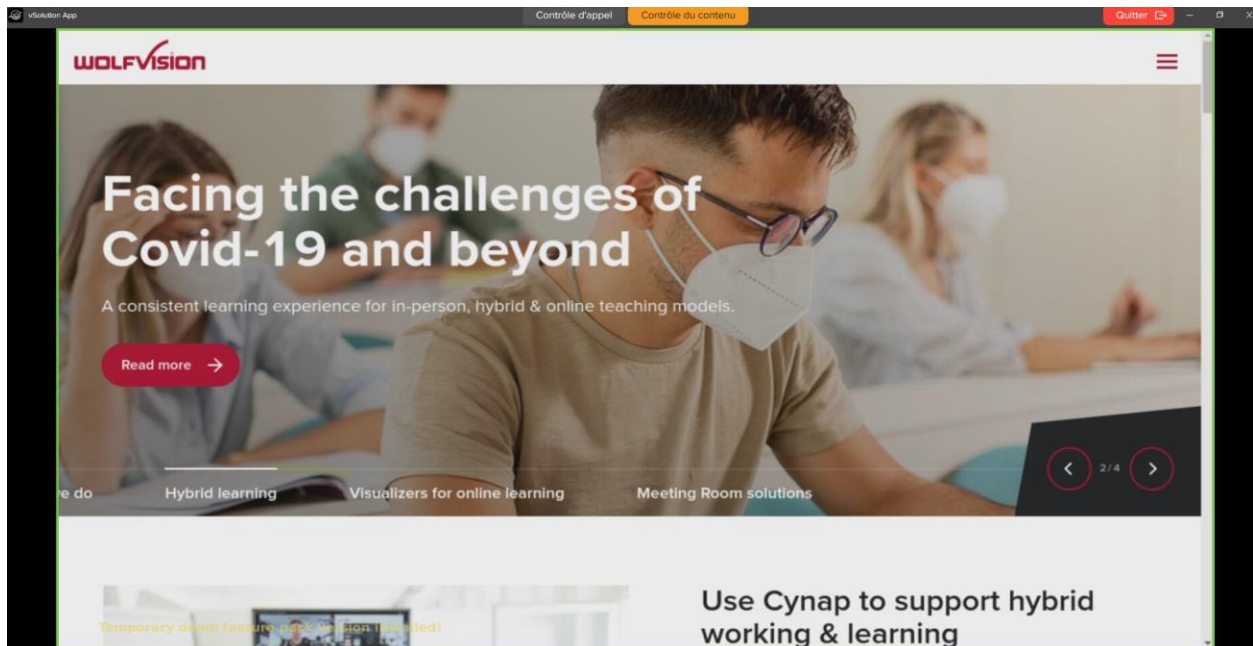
vSolution App

Contrôle d'appel

Contrôle du contenu

Quitter

WOLFVISION

Facing the challenges of Covid-19 and beyond

A consistent learning experience for in-person, hybrid & online teaching models.

Read more

e do

Hybrid learning

Visualizers for online learning

Meeting Room solutions

2/4

Temporary demo feature pack version installed!

Use Cynap to support hybrid working & learning